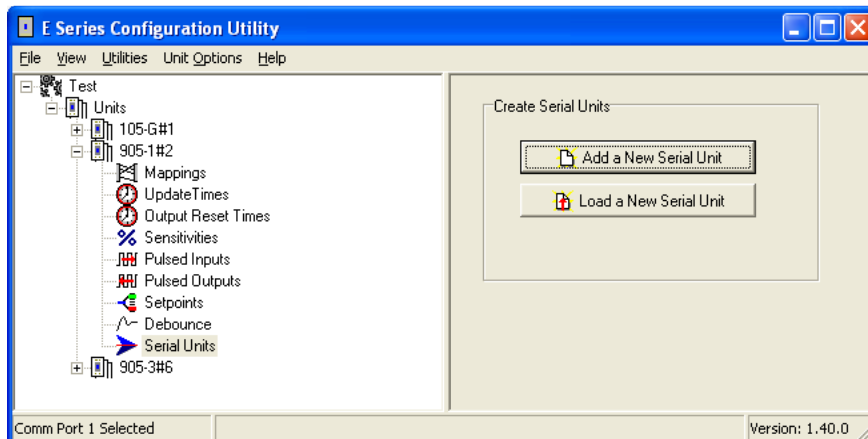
E Series Configuration Utility

File View Utilities Unit Options Help

Test
Units
105-G#1
905-1#2
Mappings
UpdateTimes
Output Reset Times
Sensitivities
Pulsed Inputs
Pulsed Outputs
Setpoints
Debounce
Serial Units
905-3#6

Create Serial Units
Add a New Serial Unit
Load a New Serial Unit

Comm Port 1 Selected
Version: 1.40.0